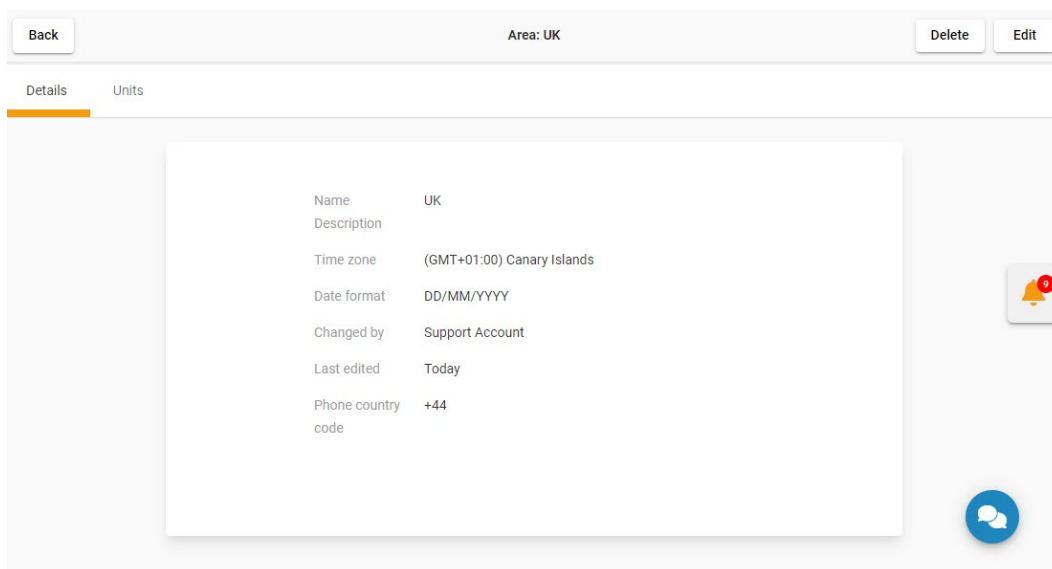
Back

Area: UK

Delete

Edit

Details

Units

| | |
|---|---|
| Name | UK |
| Description | |
| Time zone | (GMT+01:00) Canary Islands |
| Date format | DD/MM/YYYY |
| Changed by | Support Account |
| Last edited | Today |
| Phone country code | +44 |

9